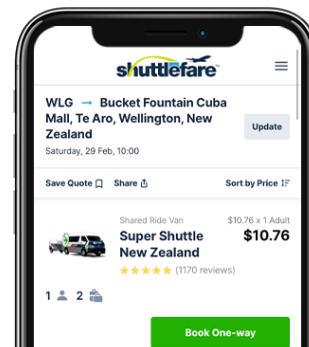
shuttlefare

WLG → Bucket Fountain Cuba Mall, Te Aro, Wellington, New Zealand

Saturday, 29 Feb, 10:00

Update

Save Quote

Share

Sort by Price

Shared Ride Van

Super Shuttle New Zealand

(1170 reviews)

$10.76 x 1 Adult

$10.76

1 2

Book One-way